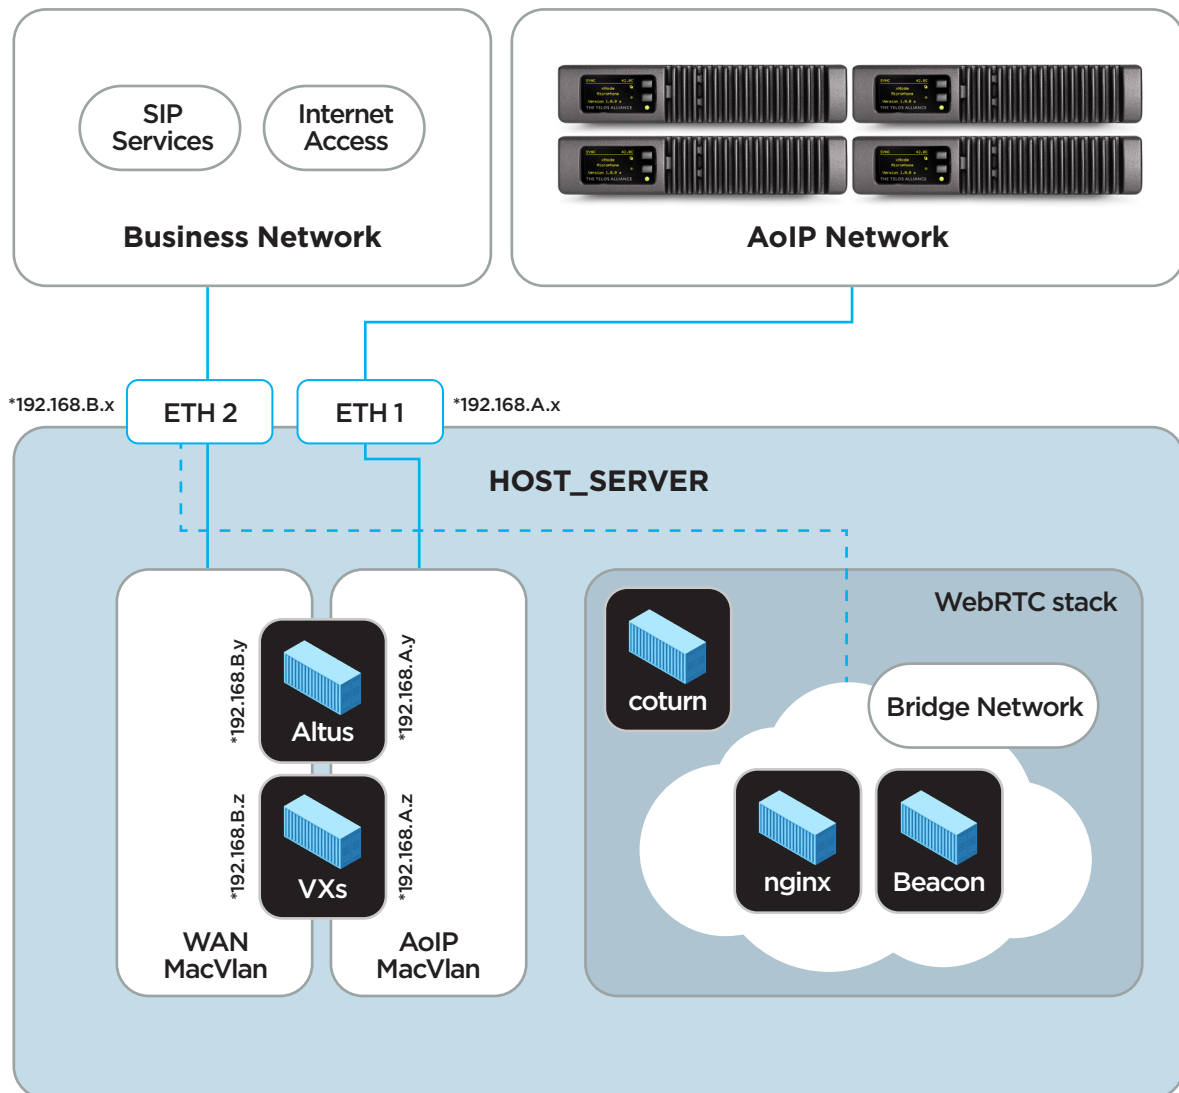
SIP Services

Internet Access

Business Network

AoIP Network

*192.168.B.x

ETH 2

ETH 1

*192.168.A.x

HOST_SERVER

*192.168.B.y

Altus

*192.168.A.y

*192.168.B.z

VXs

*192.168.A.z

WAN MacVlan

AoIP MacVlan

WebRTC stack

coturn

Bridge Network

nginx

Beacon